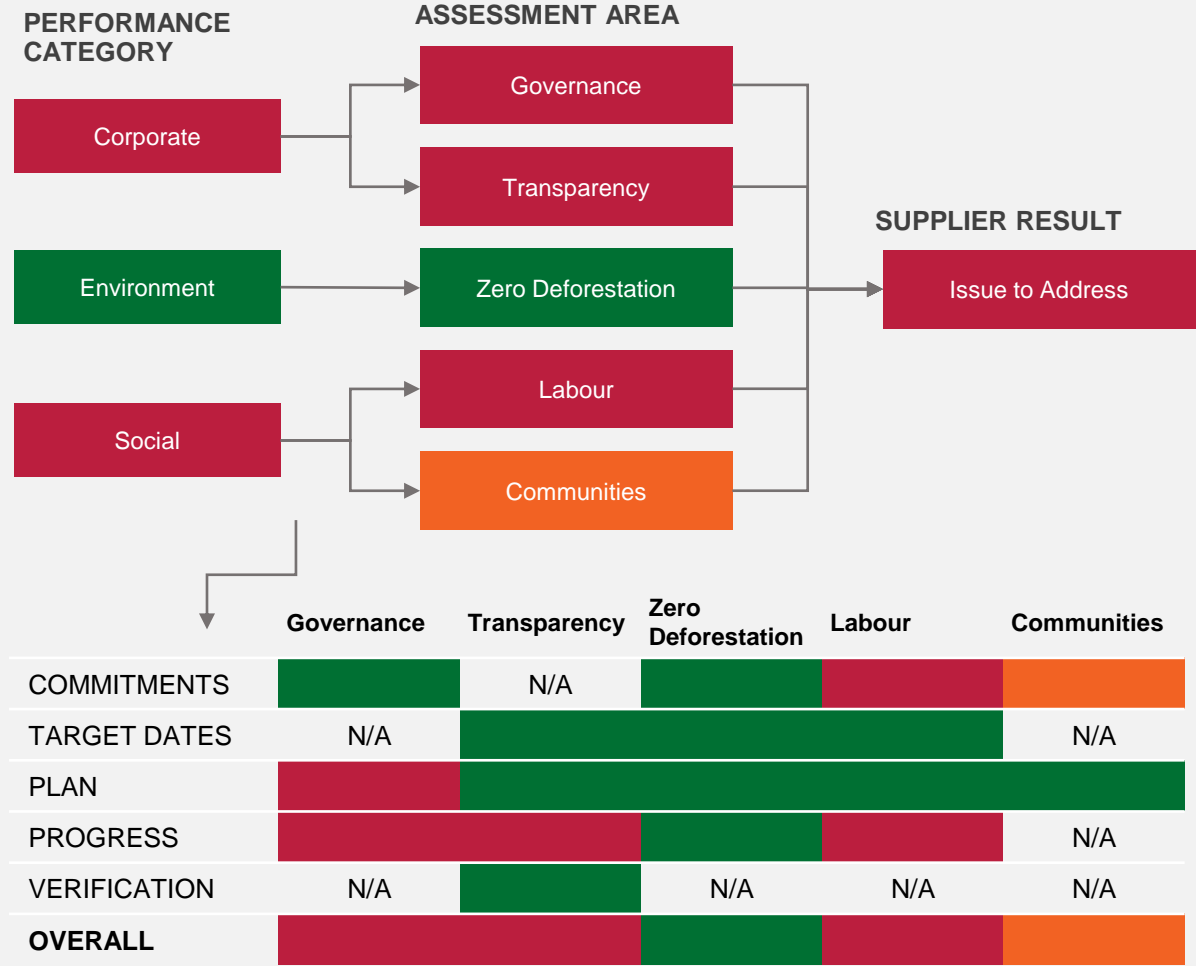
PERFORMANCE CATEGORY

ASSESSMENT AREA

Corporate

Governance

Transparency

Environment

Zero Deforestation

SUPPLIER RESULT

Issue to Address

Social

Labour

Communities

| | Governance | Transparency | Zero Deforestation | Labour | Communities |
|---|---|---|---|---|---|
| COMMITMENTS | | N/A | | | |
| TARGET DATES | N/A | | | | N/A |
| PLAN | | | | | |
| PROGRESS | | | | | N/A |
| VERIFICATION | N/A | | N/A | N/A | N/A |
| **OVERALL** | | | | | |